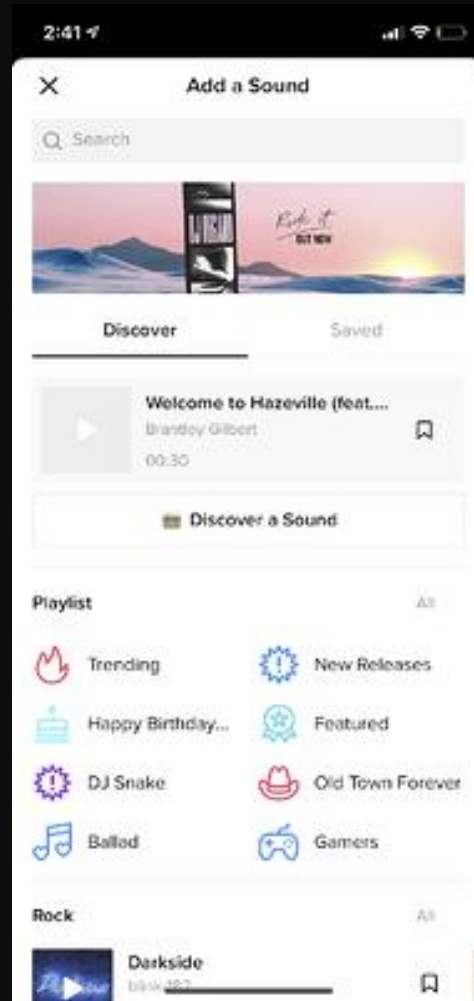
2:41

Add a Sound

Search

Ride it
OUT NOW

Discover

Saved

Welcome to Hazeville (feat....
Brantley Gilbert
00:30

Discover a Sound

Playlist

All

Trending

New Releases

Happy Birthday...

Featured

DJ Snake

Old Town Forever

Ballad

Gamers

Rock

All

Darkside
blink-182